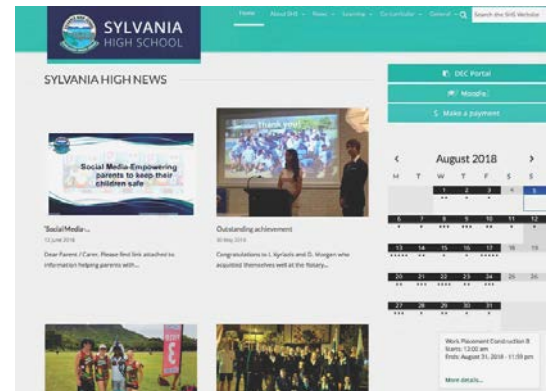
SYLVANIA HIGH SCHOOL

Home About SHS News Learning Co-curricular General Search the SHS Website

SYLVANIA HIGH NEWS

Social Media-Empowering parents to keep their children safe

'Social Media'...
12 June 2018
Dear Parent / Carer, Please find link attached to information helping parents with...

Thank you!

Outstanding achievement
30 May 2018
Congratulations to I. Kyriacis and G. Morgan who acquitted themselves well at the Rotary...

DEC Portal
Moodle
Make a payment

August 2018

| M | T | W | T | F | S | S |
|---|---|---|---|---|---|---|
| | | 1 | 2 | 3 | 4 | 5 |
| 6 | 7 | 8 | 9 | 10 | 11 | 12 |
| 13 | 14 | 15 | 16 | 17 | 18 | 19 |
| 20 | 21 | 22 | 23 | 24 | 25 | 26 |
| 27 | 28 | 29 | 30 | 31 | | |

Work Placement Construction B
Starts: 12:00 am
Ends: August 31, 2018 - 11:59 pm

More details...